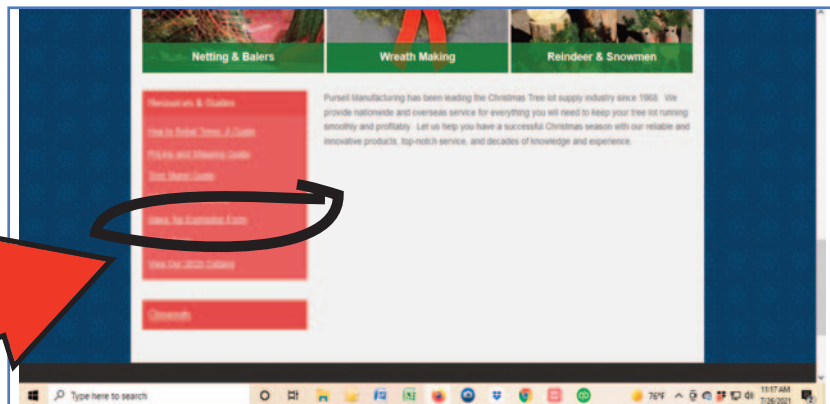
Netting & Balers
Wreath Making
Reindeer & Snowmen

Resources & Guides
How to Retail Trees: A Guide
Pricing and Shipping Guide
Tree Stand Guide
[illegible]
Sales Tax Exemption Form
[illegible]
View Our 2020 Catalog

Closeouts

Pursell Manufacturing has been leading the Christmas Tree lot supply industry since 1968. We provide nationwide and overseas service for everything you will need to keep your tree lot running smoothly and profitably. Let us help you have a successful Christmas season with our reliable and innovative products, top-notch service, and decades of knowledge and experience.

Type here to search
76°F
11:17 AM
7/26/2021